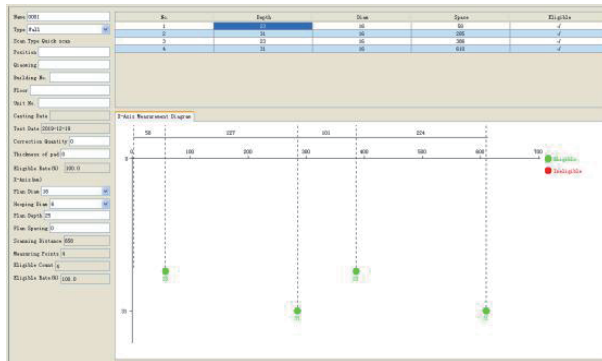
Name 0001
Type Full
Scan Type Quick scan
Position
Drawing
Building No.
Floor
Unit No.
Casting Date
Test Date 2019-12-18
Correction Quantity 0
Thickness of pad 0
Eligible Rate(%) 100.0
X-Axis(mm)
Plan Diam 16
Shaping Diam 6
Plan Depth 25
Plan Spacing 0
Scanning Distance 650
Measuring Points 4
Eligible Count 4
Eligible Rate(%) 100.0

| No | Depth | Diam | Space | Eligible |
|---|---|---|---|---|
| 1 | 27 | 16 | 50 | √ |
| 2 | 31 | 16 | 285 | √ |
| 3 | 27 | 16 | 389 | √ |
| 4 | 31 | 16 | 610 | √ |

X-Axis Measurement Diagram

50 | 227 | 101 | 224

0 | 100 | 200 | 300 | 400 | 500 | 600 | 700

0

31

Eligible
Ineligible